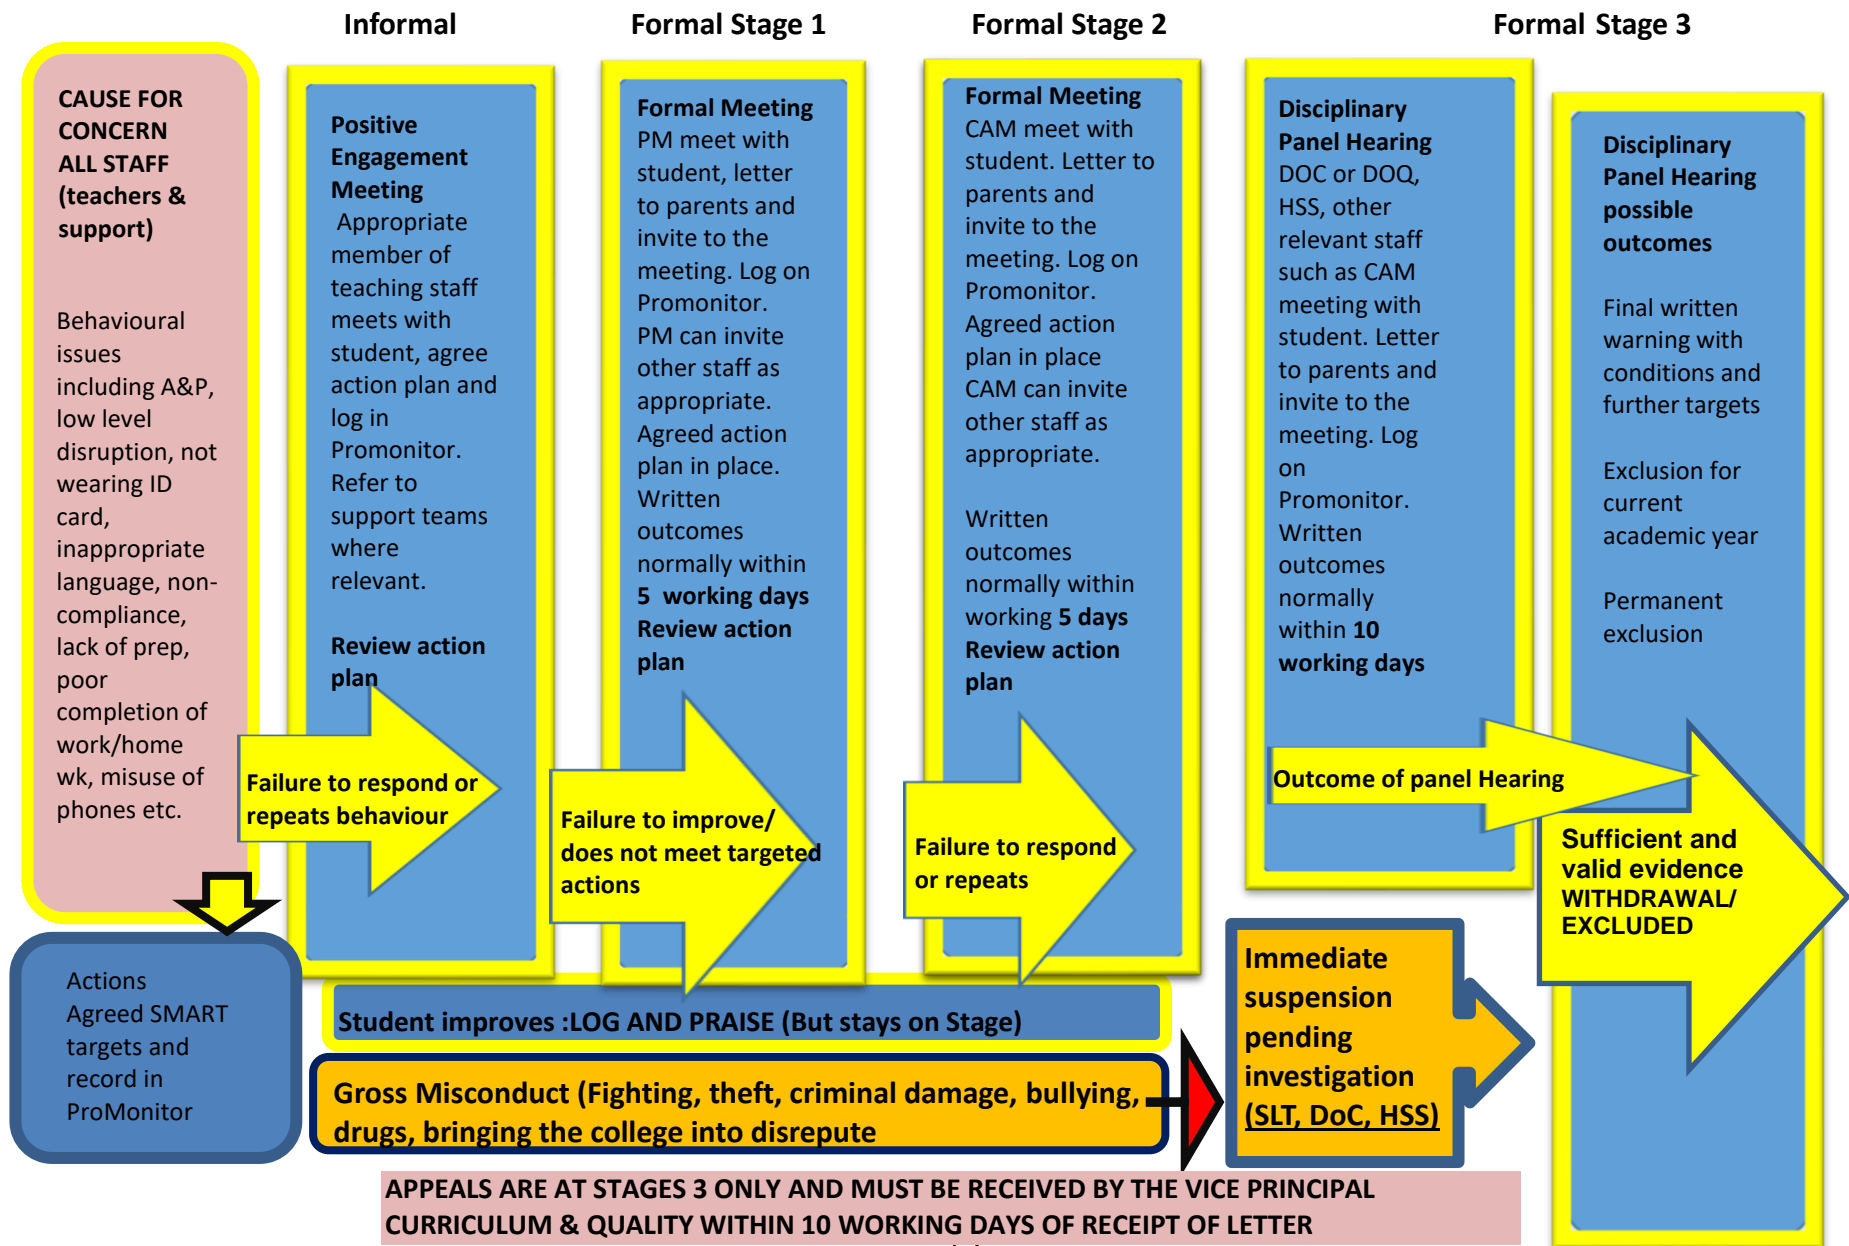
Informal

Formal Stage 1

Formal Stage 2

Formal Stage 3

CAUSE FOR CONCERN ALL STAFF (teachers & support)

Behavioural issues including A&P, low level disruption, not wearing ID card, inappropriate language, non-compliance, lack of prep, poor completion of work/home wk, misuse of phones etc.

Positive Engagement Meeting
Appropriate member of teaching staff meets with student, agree action plan and log in Promonitor. Refer to support teams where relevant.

Review action plan

Failure to respond or repeats behaviour

Formal Meeting
PM meet with student, letter to parents and invite to the meeting. Log on Promonitor. PM can invite other staff as appropriate. Agreed action plan in place. Written outcomes normally within 5 working days
Review action plan

Failure to improve/ does not meet targeted actions

Formal Meeting
CAM meet with student. Letter to parents and invite to the meeting. Log on Promonitor. Agreed action plan in place CAM can invite other staff as appropriate.

Written outcomes normally within working 5 days
Review action plan

Failure to respond or repeats

Disciplinary Panel Hearing
DOC or DOQ, HSS, other relevant staff such as CAM meeting with student. Letter to parents and invite to the meeting. Log on Promonitor. Written outcomes normally within 10 working days

Outcome of panel Hearing

Disciplinary Panel Hearing possible outcomes

Final written warning with conditions and further targets

Exclusion for current academic year

Permanent exclusion

Sufficient and valid evidence WITHDRAWAL/ EXCLUDED

Actions Agreed SMART targets and record in ProMonitor

Student improves :LOG AND PRAISE (But stays on Stage)

Gross Misconduct (Fighting, theft, criminal damage, bullying, drugs, bringing the college into disrepute

Immediate suspension pending investigation (SLT, DoC, HSS)

APPEALS ARE AT STAGES 3 ONLY AND MUST BE RECEIVED BY THE VICE PRINCIPAL CURRICULUM & QUALITY WITHIN 10 WORKING DAYS OF RECEIPT OF LETTER